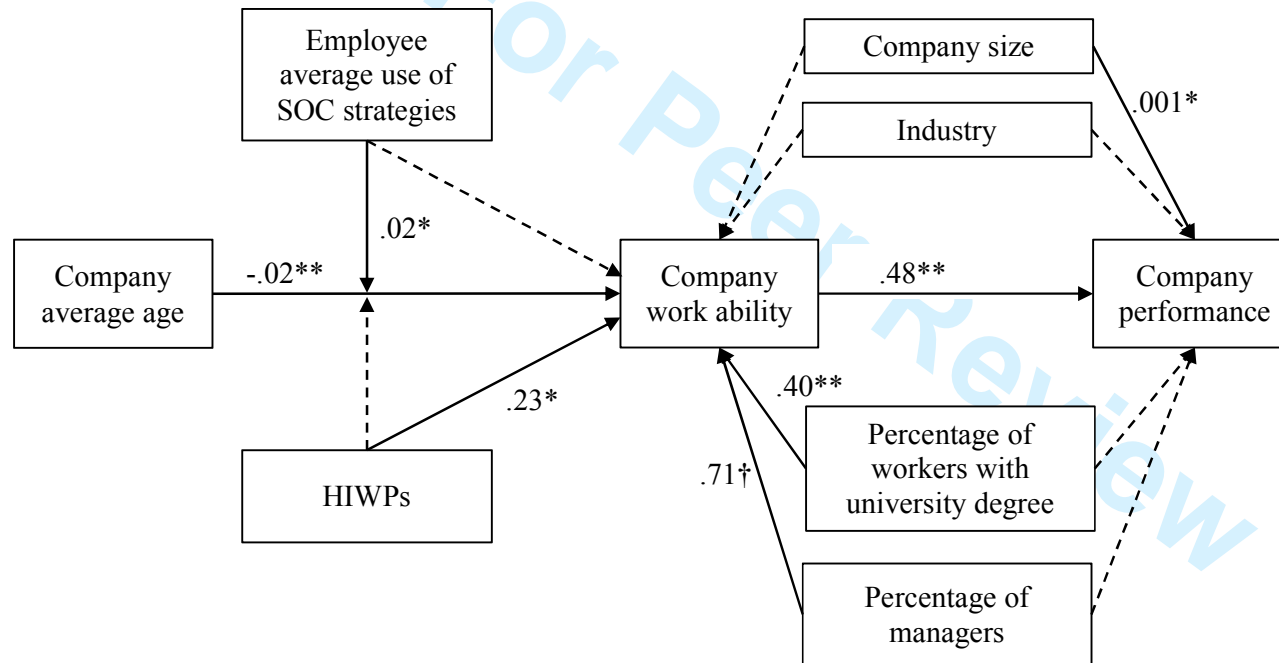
Employee average use of SOC strategies

Company size

Industry

.001*

.02*

Company average age

-.02**

Company work ability

.48**

Company performance

.40**

.23*

Percentage of workers with university degree

.71†

HIWPs

Percentage of managers

For Peer Review